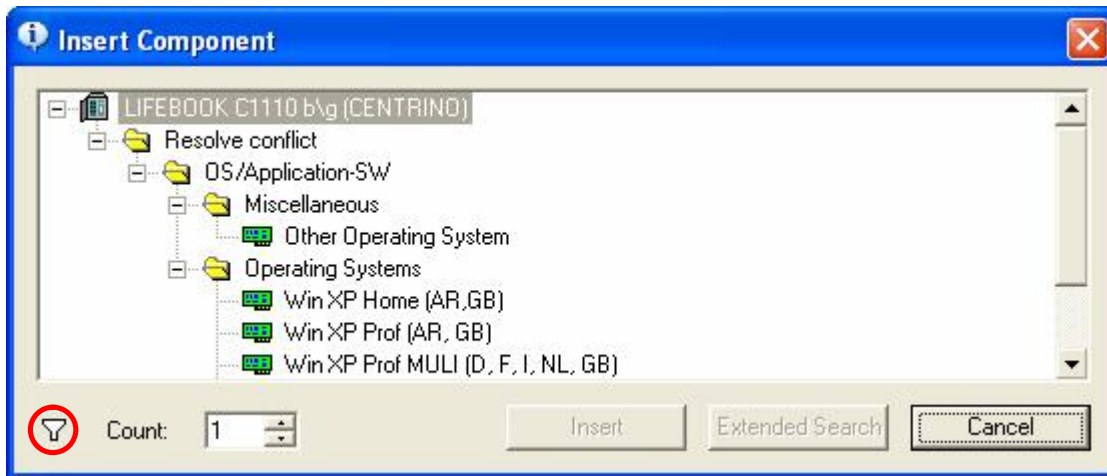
Insert Component

LIFEBOOK C1110 b\g (CENTRINO)
Resolve conflict
OS/Application-SW
Miscellaneous
Other Operating System
Operating Systems
Win XP Home (AR,GB)
Win XP Prof (AR, GB)
Win XP Prof MULI (D, F, I, NL, GB)

Count: 1

Insert
Extended Search
Cancel